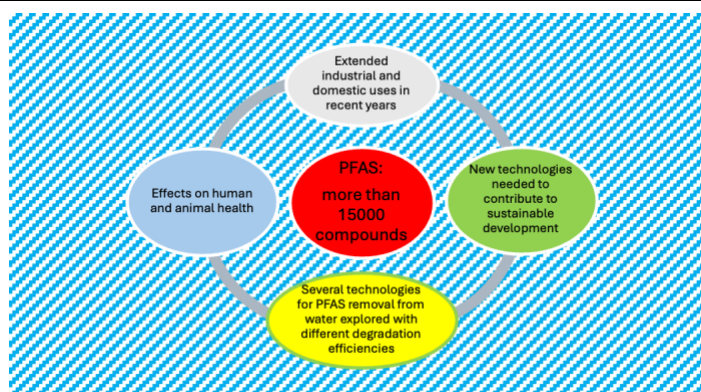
Extended industrial and domestic uses in recent years

Effects on human and animal health

PFAS: more than 15000 compounds

New technologies needed to contribute to sustainable development

Several technologies for PFAS removal from water explored with different degradation efficiencies